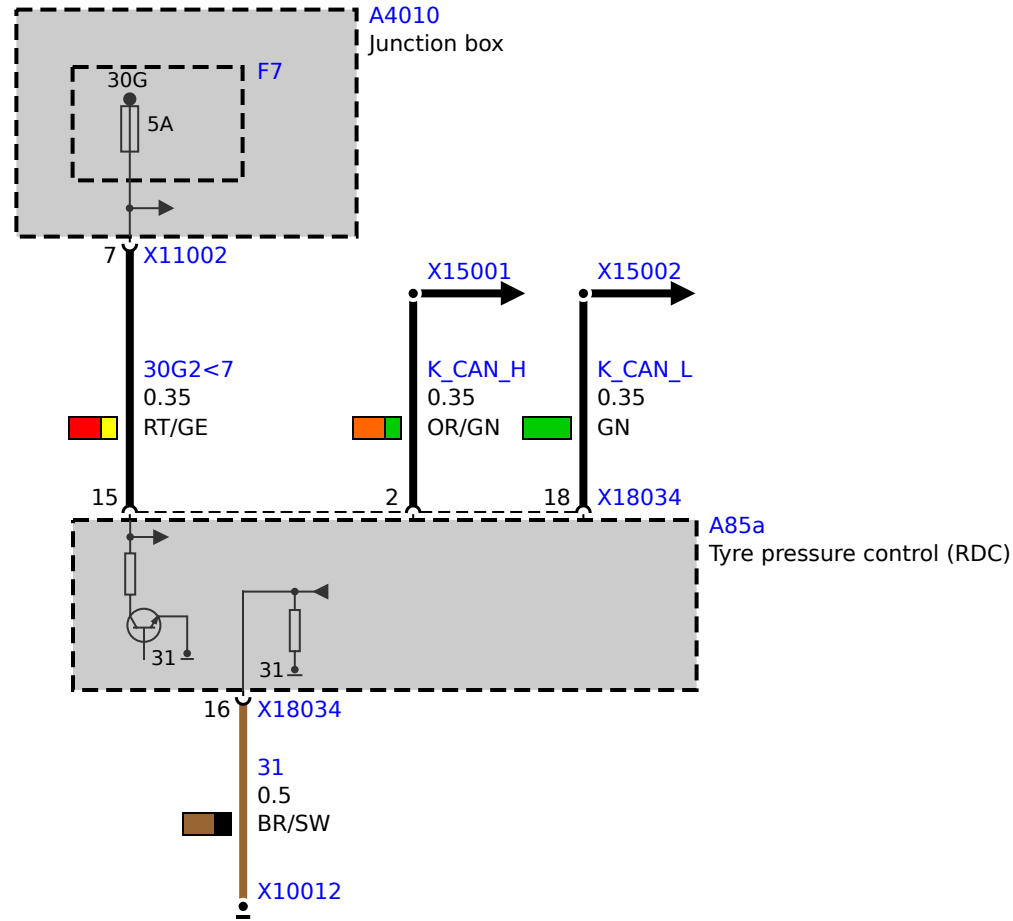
A4010
Junction box

F7
30G
5A

7 X11002

X15001
X15002

30G2<7
0.35
RT/GE

K_CAN_H
0.35
OR/GN

K_CAN_L
0.35
GN

15
2
18 X18034

A85a
Tyre pressure control (RDC)

31
31

16 X18034

31
0.5
BR/SW

X10012